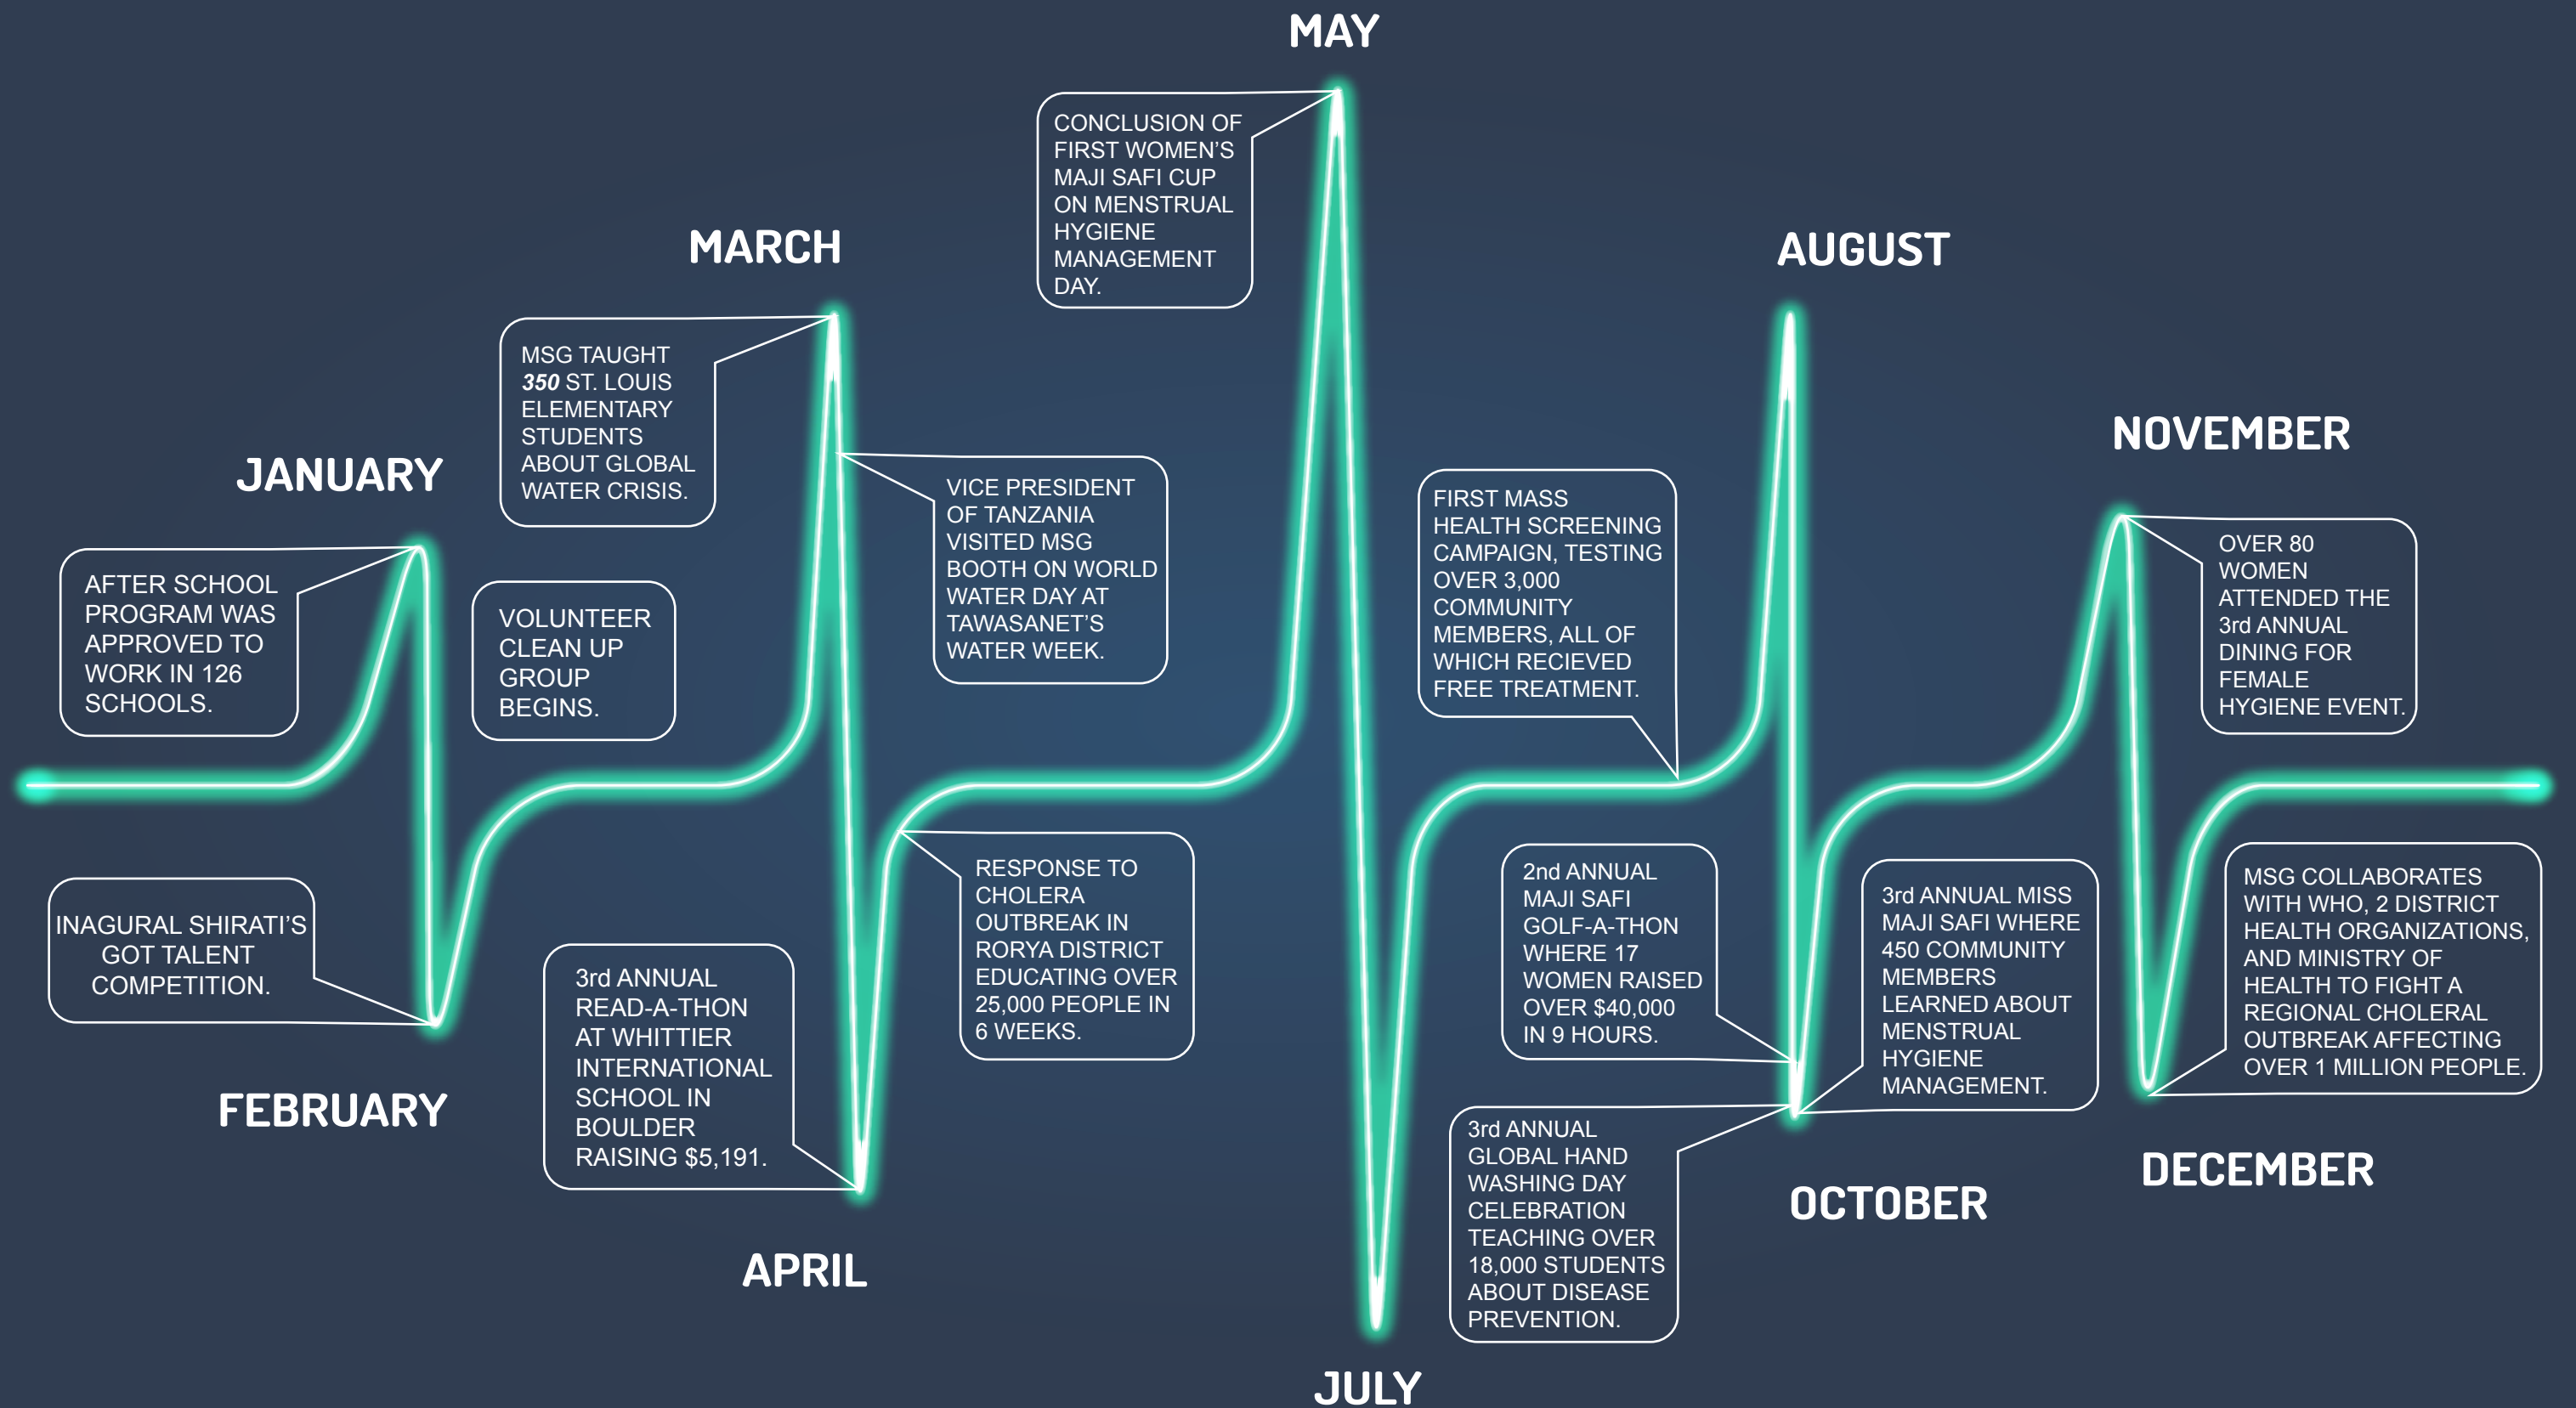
MAY

CONCLUSION OF FIRST WOMEN'S MAJI SAFI CUP ON MENSTRUAL HYGIENE MANAGEMENT DAY.

MARCH

MSG TAUGHT ***350*** ST. LOUIS ELEMENTARY STUDENTS ABOUT GLOBAL WATER CRISIS.

AUGUST

JANUARY

VICE PRESIDENT OF TANZANIA VISITED MSG BOOTH ON WORLD WATER DAY AT TAWASANET'S WATER WEEK.

FIRST MASS HEALTH SCREENING CAMPAIGN, TESTING OVER 3,000 COMMUNITY MEMBERS, ALL OF WHICH RECIEVED FREE TREATMENT.

NOVEMBER

AFTER SCHOOL PROGRAM WAS APPROVED TO WORK IN 126 SCHOOLS.

VOLUNTEER CLEAN UP GROUP BEGINS.

OVER 80 WOMEN ATTENDED THE 3rd ANNUAL DINING FOR FEMALE HYGIENE EVENT.

RESPONSE TO CHOLERA OUTBREAK IN RORYA DISTRICT EDUCATING OVER 25,000 PEOPLE IN 6 WEEKS.

2nd ANNUAL MAJI SAFI GOLF-A-THON WHERE 17 WOMEN RAISED OVER $40,000 IN 9 HOURS.

3rd ANNUAL MISS MAJI SAFI WHERE 450 COMMUNITY MEMBERS LEARNED ABOUT MENSTRUAL HYGIENE MANAGEMENT.

MSG COLLABORATES WITH WHO, 2 DISTRICT HEALTH ORGANIZATIONS, AND MINISTRY OF HEALTH TO FIGHT A REGIONAL CHOLERAL OUTBREAK AFFECTING OVER 1 MILLION PEOPLE.

INAGURAL SHIRATI'S GOT TALENT COMPETITION.

3rd ANNUAL READ-A-THON AT WHITTIER INTERNATIONAL SCHOOL IN BOULDER RAISING $5,191.

FEBRUARY

3rd ANNUAL GLOBAL HAND WASHING DAY CELEBRATION TEACHING OVER 18,000 STUDENTS ABOUT DISEASE PREVENTION.

DECEMBER

OCTOBER

APRIL

JULY